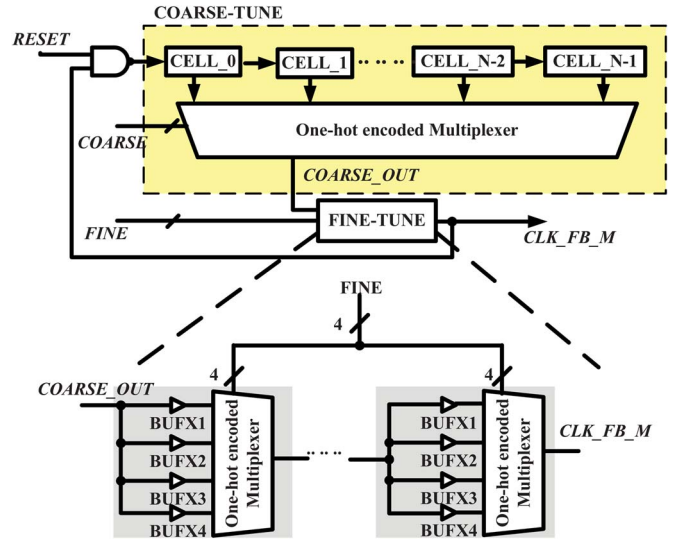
COARSE-TUNE

RESET

CELL_0

CELL_1

CELL_N-2

CELL_N-1

COARSE

One-hot encoded Multiplexer

COARSE_OUT

FINE

FINE-TUNE

CLK_FB_M

FINE

4

4

4

COARSE_OUT

BUFX1

BUFX2

BUFX3

BUFX4

One-hot encoded Multiplexer

BUFX1

BUFX2

BUFX3

BUFX4

One-hot encoded Multiplexer

CLK_FB_M